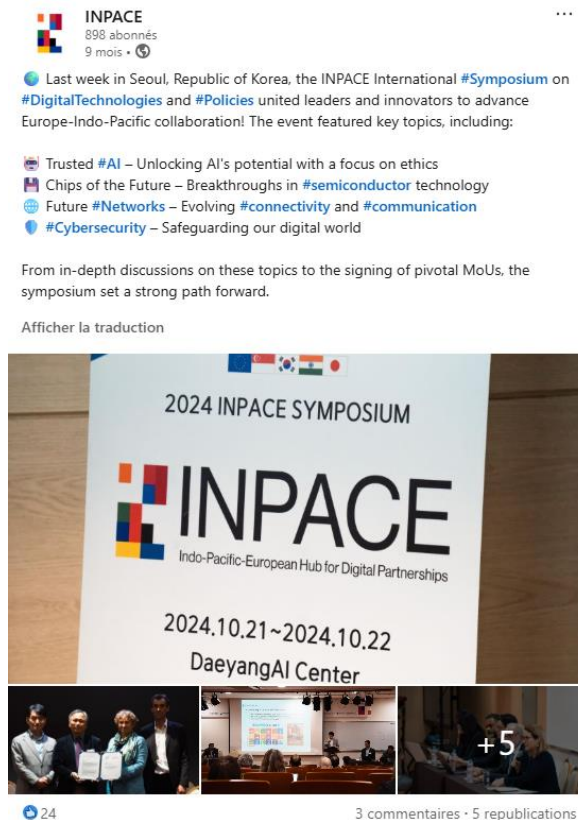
INPACE
898 abonnés
9 mois •

Last week in Seoul, Republic of Korea, the INPACE International #Symposium on #DigitalTechnologies and #Policies united leaders and innovators to advance Europe-Indo-Pacific collaboration! The event featured key topics, including:

Trusted #AI – Unlocking AI's potential with a focus on ethics
Chips of the Future – Breakthroughs in #semiconductor technology
Future #Networks – Evolving #connectivity and #communication
#Cybersecurity – Safeguarding our digital world

From in-depth discussions on these topics to the signing of pivotal MoUs, the symposium set a strong path forward.

Afficher la traduction

2024 INPACE SYMPOSIUM

INPACE
Indo-Pacific-European Hub for Digital Partnerships

2024.10.21~2024.10.22
DaeyangAI Center

+5

24

3 commentaires · 5 republications